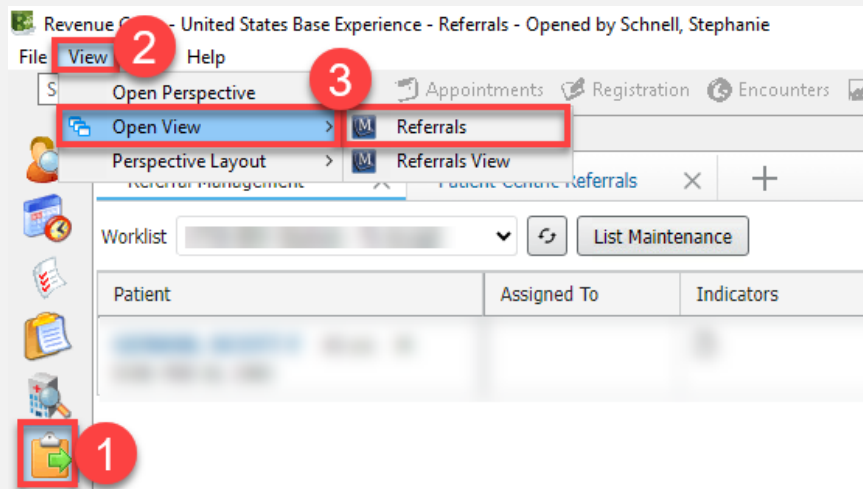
Revenue C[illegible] - United States Base Experience - Referrals - Opened by Schnell, Stephanie

File View 2 Help

Open Perspective 3 Appointments Registration Encounters

Open View > Referrals

Perspective Layout > Referrals View

Referral Management × Patient Centric Referrals × +

Worklist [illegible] List Maintenance

| Patient | Assigned To | Indicators |
|---|---|---|
| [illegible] | | |

1